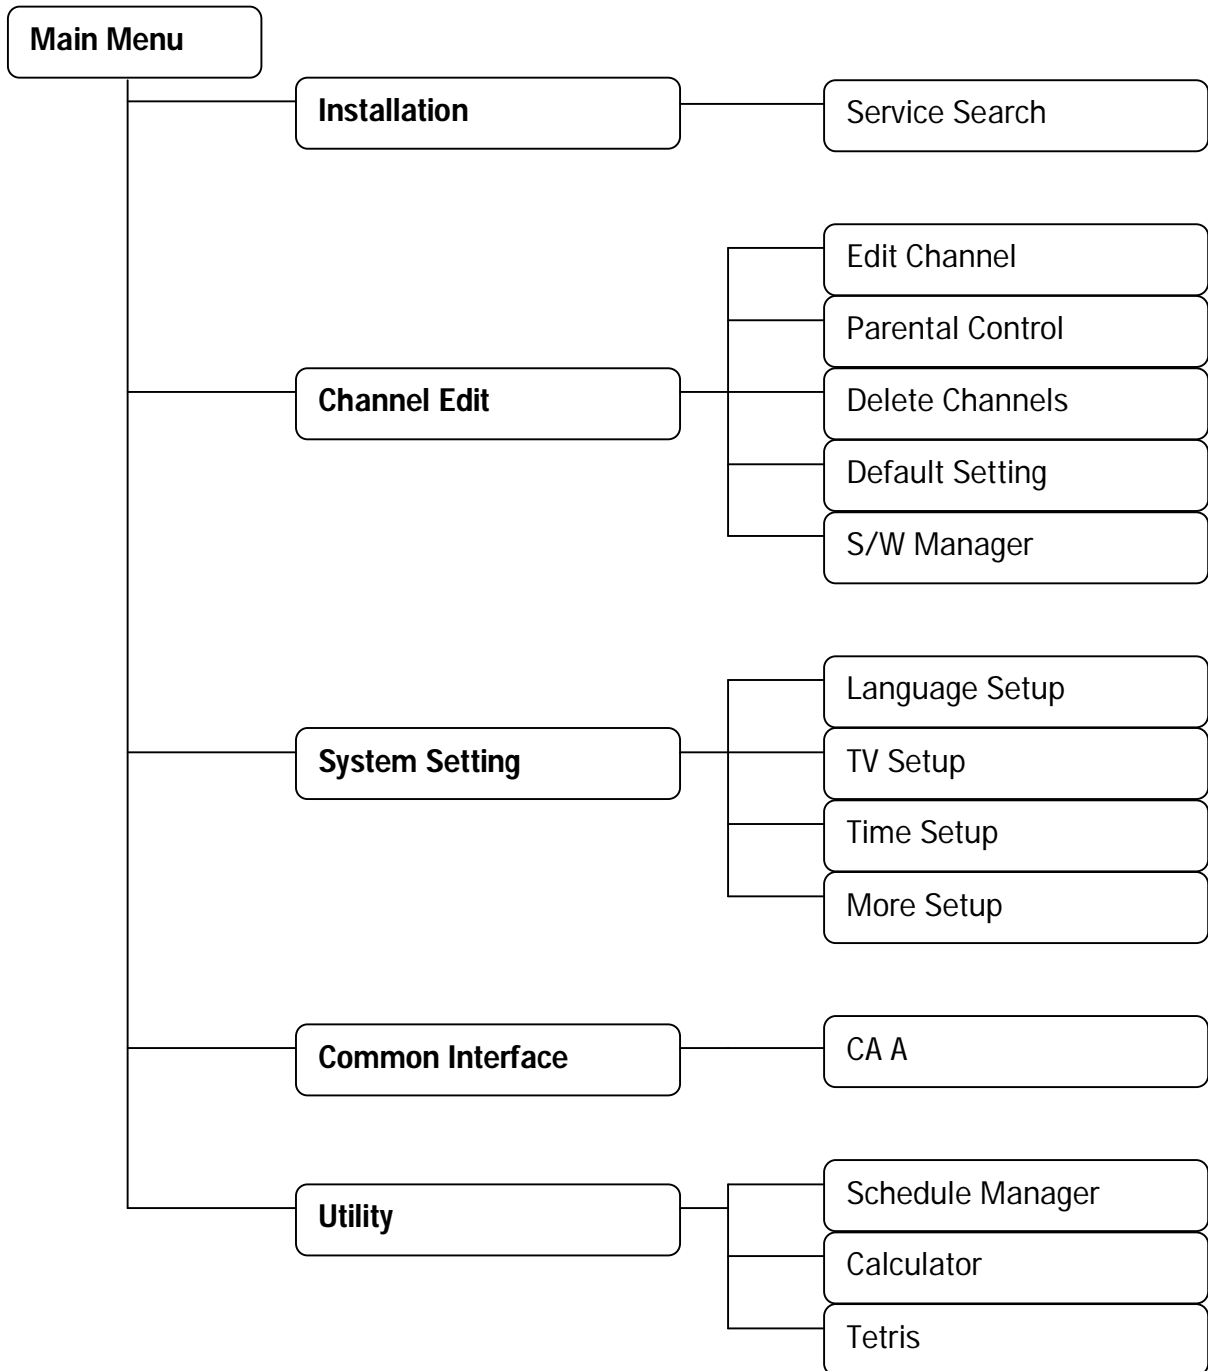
Main Menu

Installation

Service Search

Edit Channel

Parental Control

Channel Edit

Delete Channels

Default Setting

S/W Manager

Language Setup

System Setting

TV Setup

Time Setup

More Setup

Common Interface

CA A

Schedule Manager

Utility

Calculator

Tetris